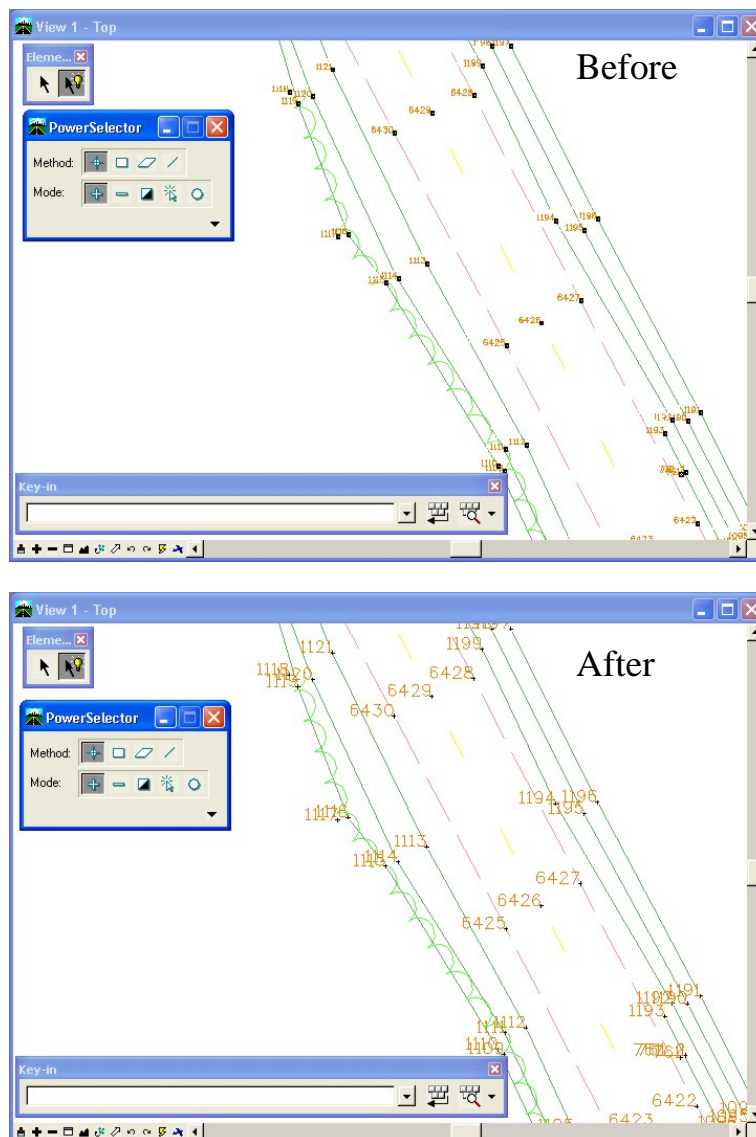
View 1 - Top

Eleme...

Before

PowerSelector

Method:

Mode:

1121
1199
6428
6429
6430
1194
1196
1195
1113
6427
6426
6425
1191
1193
6423

Key-in

View 1 - Top

Eleme...

After

PowerSelector

Method:

Mode:

1121
1199
6428
6429
6430
1194 1196
1195
1113
6427
6426
6425
1191
1193
1112
6422
6423

Key-in